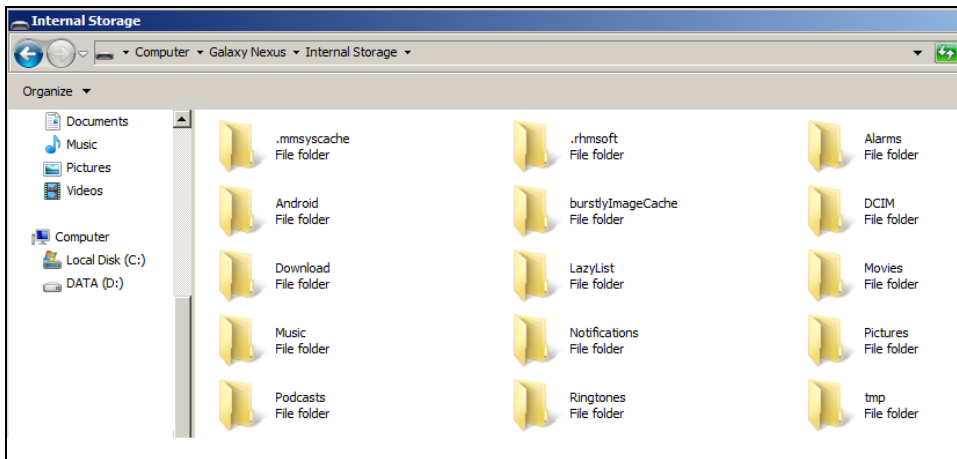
Internal Storage

Computer ▸ Galaxy Nexus ▸ Internal Storage ▸

Organize ▾

Documents
Music
Pictures
Videos

Computer
Local Disk (C:)
DATA (D:)

.mmsyscache
File folder

.rhmsoft
File folder

Alarms
File folder

Android
File folder

burstlyImageCache
File folder

DCIM
File folder

Download
File folder

LazyList
File folder

Movies
File folder

Music
File folder

Notifications
File folder

Pictures
File folder

Podcasts
File folder

Ringtones
File folder

tmp
File folder